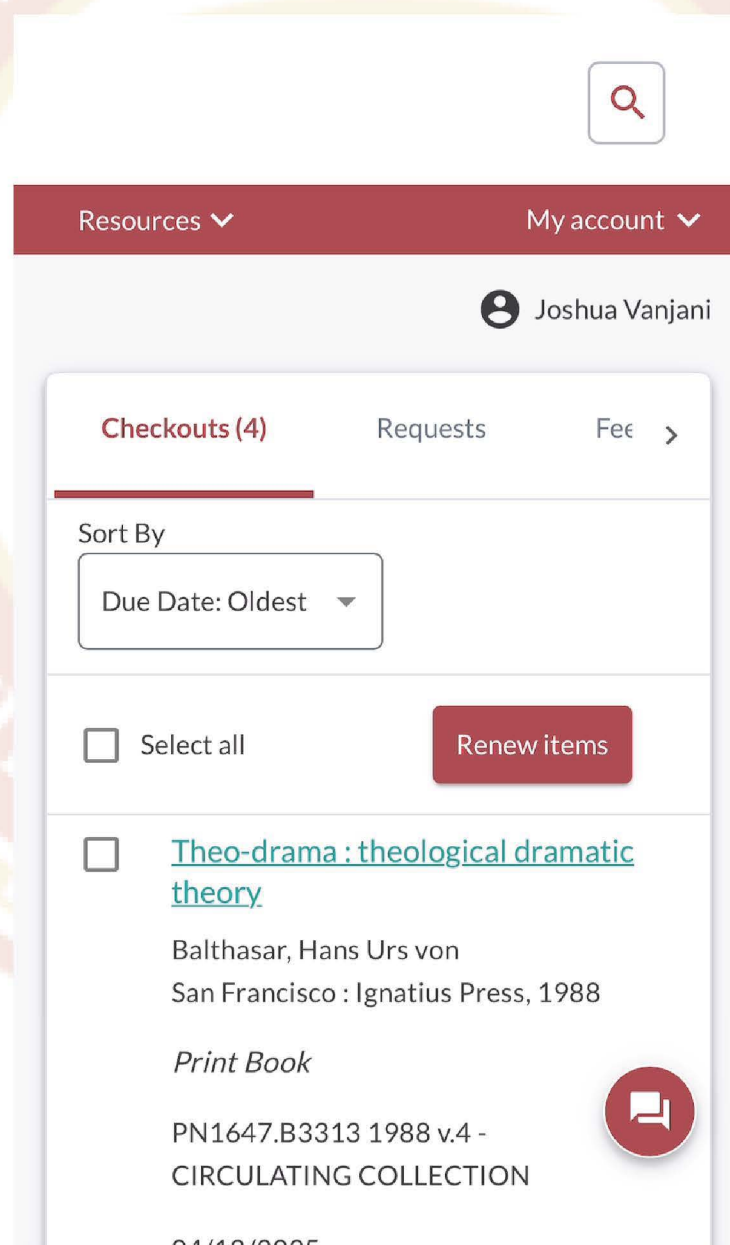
Resources

My account

Joshua Vanjani

Checkouts (4)

Requests

Fee

Sort By

Due Date: Oldest

Select all

Renew items

Theo-drama : theological dramatic theory

Balthasar, Hans Urs von
San Francisco : Ignatius Press, 1988

Print Book

PN1647.B3313 1988 v.4 - CIRCULATING COLLECTION

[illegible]